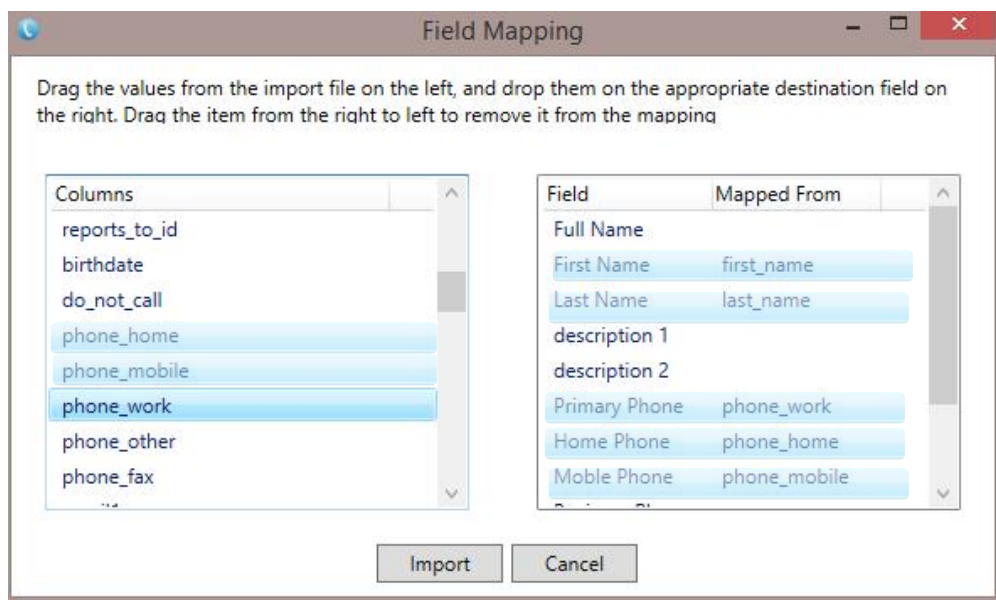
Field Mapping

Drag the values from the import file on the left, and drop them on the appropriate destination field on the right. Drag the item from the right to left to remove it from the mapping

| Columns |
|---|
| reports_to_id |
| birthdate |
| do_not_call |
| phone_home |
| phone_mobile |
| phone_work |
| phone_other |
| phone_fax |
| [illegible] |

| Field | Mapped From |
|---|---|
| Full Name | |
| First Name | first_name |
| Last Name | last_name |
| description 1 | |
| description 2 | |
| Primary Phone | phone_work |
| Home Phone | phone_home |
| Moble Phone | phone_mobile |
| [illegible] | |

Import Cancel